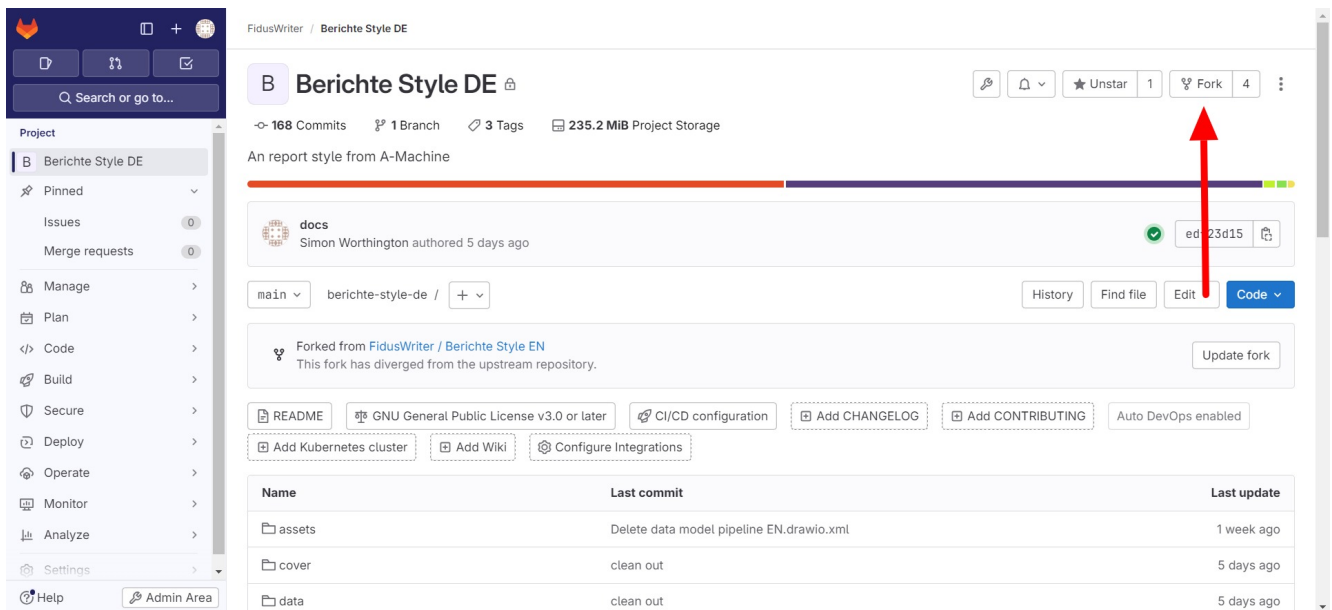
Search or go to...

Project

B Berichte Style DE

Pinned

Issues 0

Merge requests 0

Manage

Plan

Code

Build

Secure

Deploy

Operate

Monitor

Analyze

Settings

Help

Admin Area

FidusWriter / Berichte Style DE

B Berichte Style DE

Unstar 1

Fork 4

168 Commits 1 Branch 3 Tags 235.2 MiB Project Storage

An report style from A-Machine

docs

Simon Worthington authored 5 days ago

ed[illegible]23d15

main

berichte-style-de /

History

Find file

Edit

Code

Forked from FidusWriter / Berichte Style EN

This fork has diverged from the upstream repository.

Update fork

README

GNU General Public License v3.0 or later

CI/CD configuration

Add CHANGELOG

Add CONTRIBUTING

Auto DevOps enabled

Add Kubernetes cluster

Add Wiki

Configure Integrations

| Name | Last commit | Last update |
|---|---|---|
| assets | Delete data model pipeline EN.drawio.xml | 1 week ago |
| cover | clean out | 5 days ago |
| data | clean out | 5 days ago |